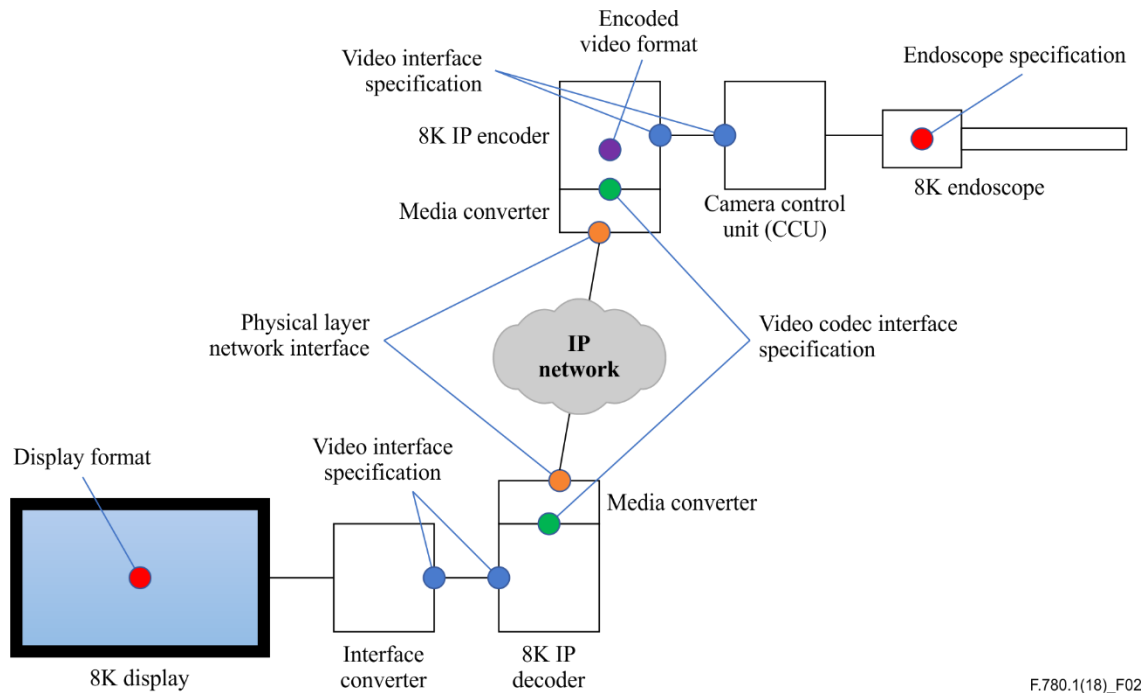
Encoded video format

Video interface specification

Endoscope specification

8K IP encoder

Media converter

Camera control unit (CCU)

8K endoscope

Physical layer network interface

IP network

Video codec interface specification

Display format

Video interface specification

Media converter

8K display

Interface converter

8K IP decoder

F.780.1(18)_F02